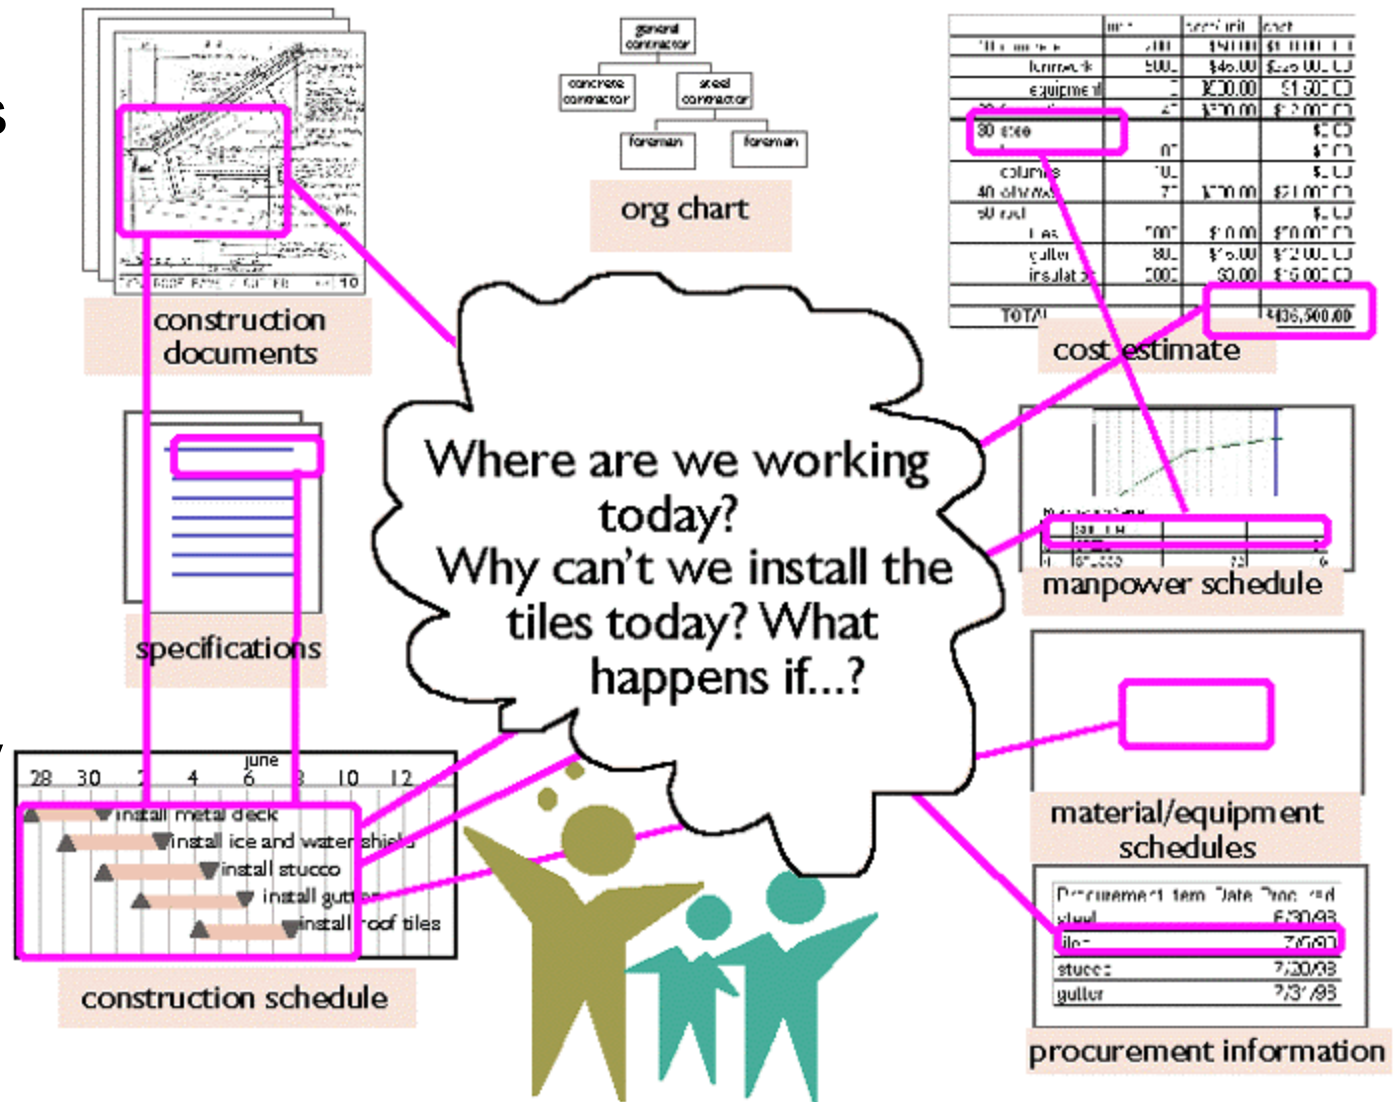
construction documents

general contractor
concrete contractor
steel contractor
foreman
foreman

org chart

| | unit | cost/unit | cost |
|---|---|---|---|
| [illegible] | 200 | \$50.00 | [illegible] |
| formwork | 500 | \$45.00 | \$22,500.00 |
| equipment | 2 | \$500.00 | \$1,000.00 |
| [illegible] | 4 | \$500.00 | \$2,000.00 |
| 30 steel | | | \$0.00 |
| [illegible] | 0 | | \$0.00 |
| columns | 10 | | \$0.00 |
| 40 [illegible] | 7 | \$300.00 | \$2,100.00 |
| 50 roof | | | \$0.00 |
| tiles | 5000 | \$10.00 | \$50,000.00 |
| gutter | 800 | \$15.00 | \$12,000.00 |
| insulation | 5000 | \$3.00 | \$15,000.00 |
| TOTAL | | | \$436,500.00 |

cost estimate

Where are we working today?
Why can't we install the tiles today? What happens if...?

manpower schedule

specifications

material/equipment schedules

june
28 30 2 4 6 8 10 12
install metal deck
install ice and water shield
install stucco
install gutter
install roof tiles

construction schedule

| Procurement item | Date Proc. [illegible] |
|---|---|
| steel | 6/30/93 |
| tiles | 7/5/93 |
| stucco | 7/20/93 |
| gutter | 7/31/93 |

procurement information